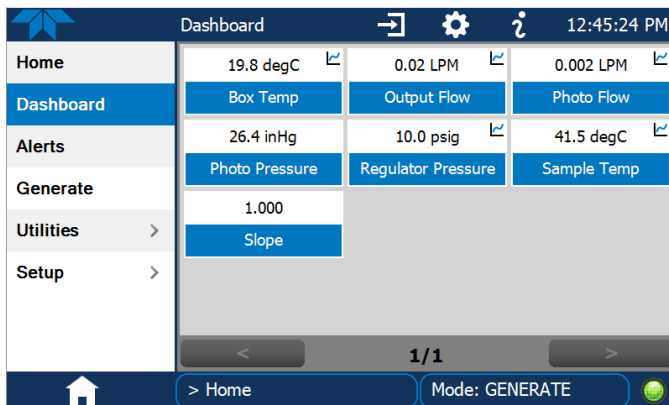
Dashboard 12:45:24 PM

Home
Dashboard
Alerts
Generate
Utilities >
Setup >

19.8 degC
Box Temp

0.02 LPM
Output Flow

0.002 LPM
Photo Flow

26.4 inHg
Photo Pressure

10.0 psig
Regulator Pressure

41.5 degC
Sample Temp

1.000
Slope

<
1/1
>

> Home
Mode: GENERATE